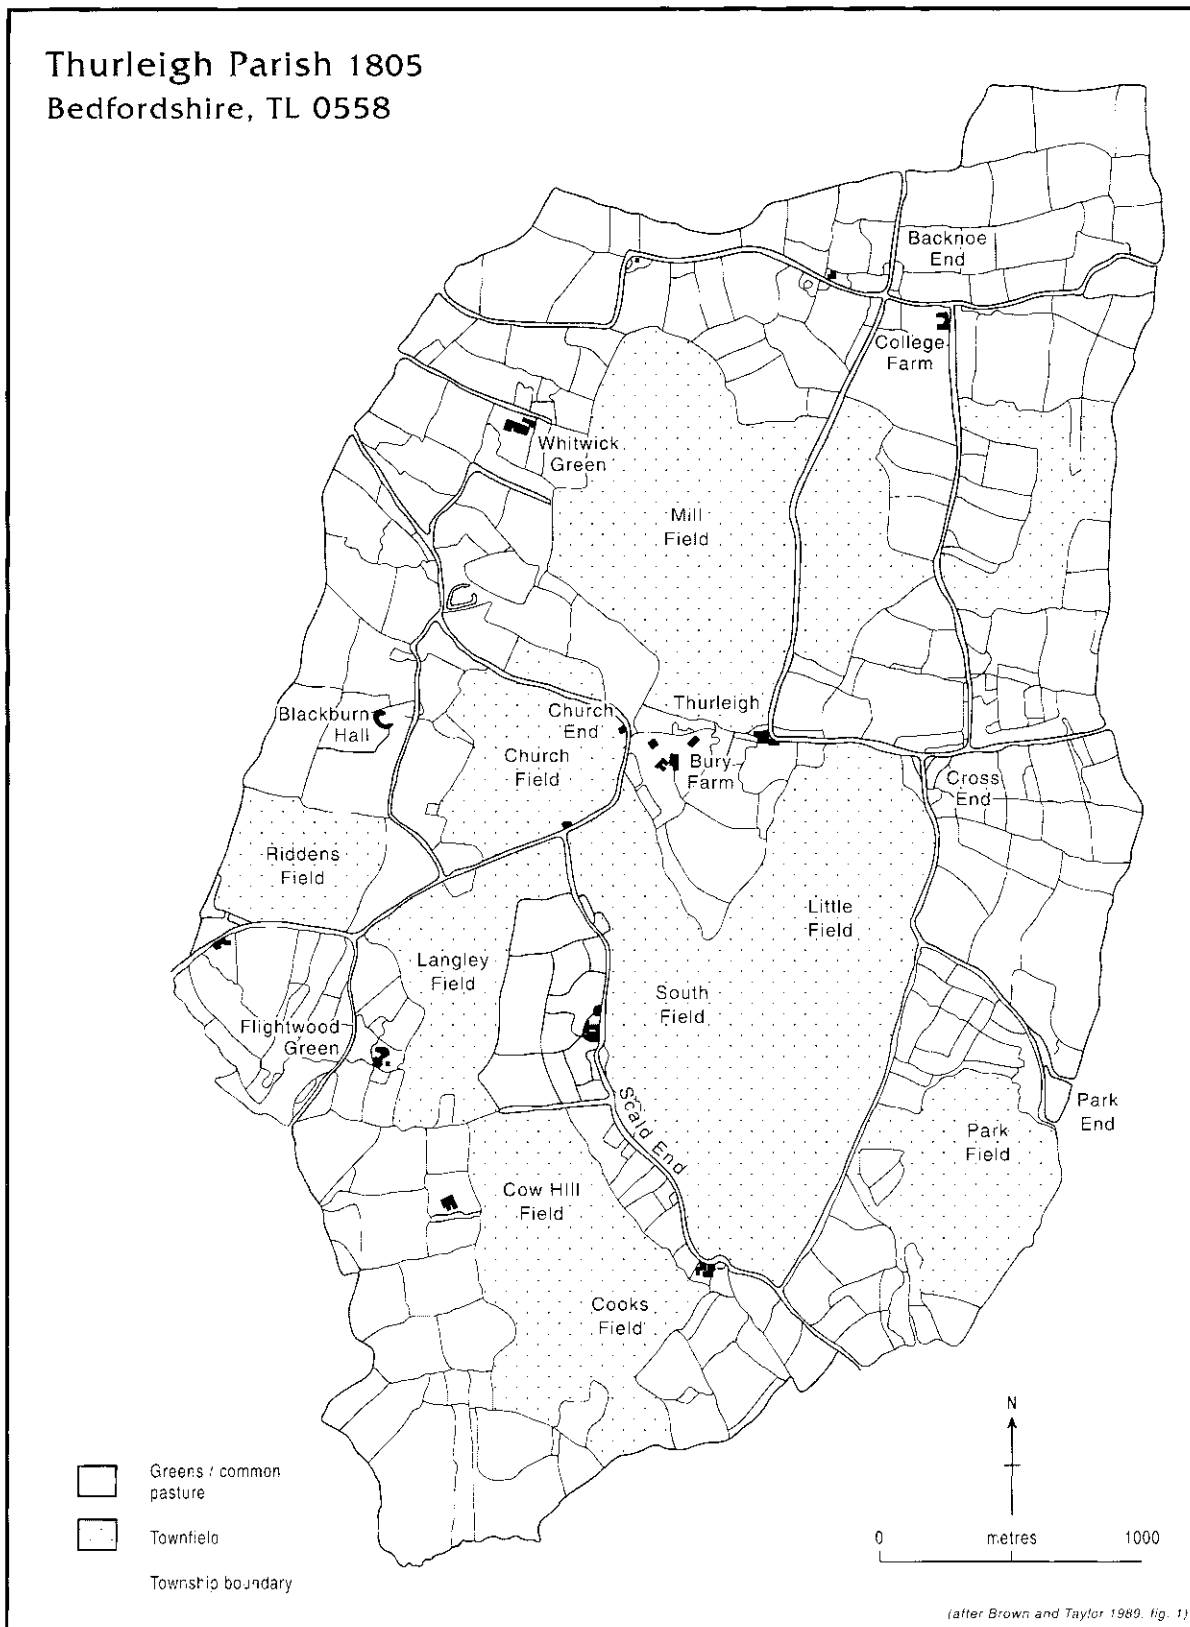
Thurleigh Parish 1805
Bedfordshire, TL 0558

Backnoe End

College Farm

Whitwick Green

Mill Field

Thurleigh

Church End

Blackburn Hall

Church Field

Bury Farm

Cross End

Riddens Field

Little Field

Langley Field

South Field

Flightwood Green

Scald End

Park End

Park Field

Cow Hill Field

Cooks Field

N

Greens / common pasture

Townfield

Township boundary

0 metres 1000

(after Brown and Taylor 1989, fig. 1)